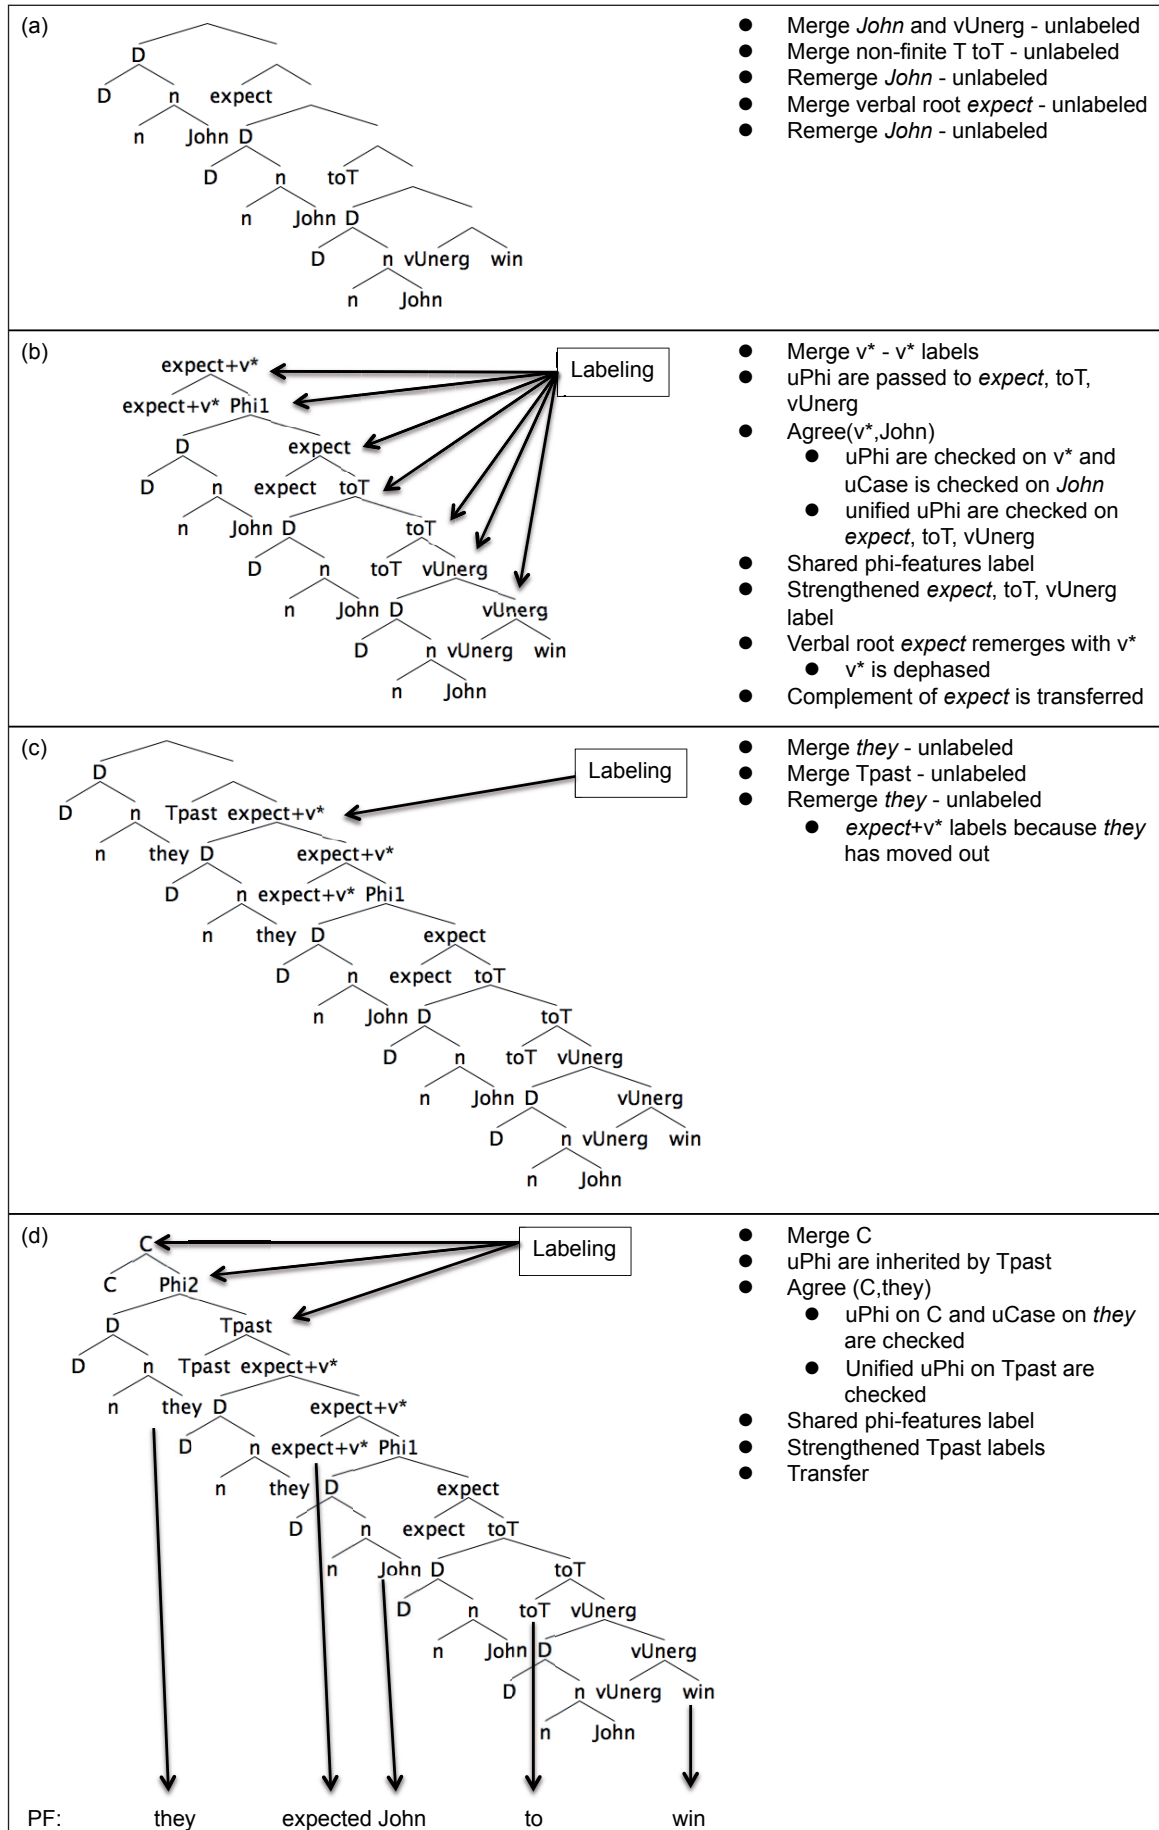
(a)

D
D n expect
n John D
D n toT
n John D
D n vUnerg win
n John

- Merge *John* and vUnerg - unlabeled
- Merge non-finite T toT - unlabeled
- Remerge *John* - unlabeled
- Merge verbal root *expect* - unlabeled
- Remerge *John* - unlabeled

(b)

Labeling

expect+v*
expect+v* Phi1
D expect
D n expect toT
n John D toT
D n toT vUnerg
n John D vUnerg
D n vUnerg win
n John

- Merge v* - v* labels
- uPhi are passed to *expect*, toT, vUnerg
- Agree(v*,John)
  - uPhi are checked on v* and uCase is checked on *John*
  - unified uPhi are checked on *expect*, toT, vUnerg
- Shared phi-features label
- Strengthened *expect*, toT, vUnerg label
- Verbal root *expect* remerges with v*
  - v* is dephased
- Complement of *expect* is transferred

(c)

Labeling

D
D n Tpast expect+v*
n they D expect+v*
D n expect+v* Phi1
n they D expect
D n expect toT
n John D toT
D n toT vUnerg
n John D vUnerg
D n vUnerg win
n John

- Merge *they* - unlabeled
- Merge Tpast - unlabeled
- Remerge *they* - unlabeled
  - *expect*+v* labels because *they* has moved out

(d)

Labeling

C
C Phi2
D Tpast
D n Tpast expect+v*
n they D expect+v*
D n expect+v* Phi1
n they D expect
D n expect toT
n John D toT
D n toT vUnerg
n John D vUnerg
D n vUnerg win
n John

- Merge C
- uPhi are inherited by Tpast
- Agree (C,they)
  - uPhi on C and uCase on *they* are checked
  - Unified uPhi on Tpast are checked
- Shared phi-features label
- Strengthened Tpast labels
- Transfer

PF: they expected John to win